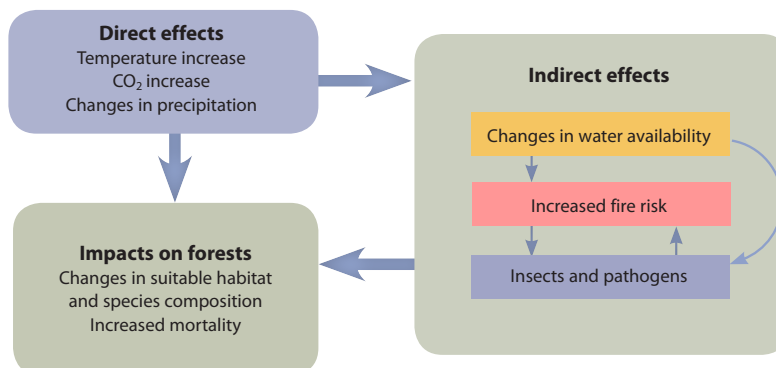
**Direct effects**
Temperature increase
$CO_2$ increase
Changes in precipitation

**Indirect effects**

Changes in water availability

Increased fire risk

Insects and pathogens

**Impacts on forests**
Changes in suitable habitat and species composition
Increased mortality